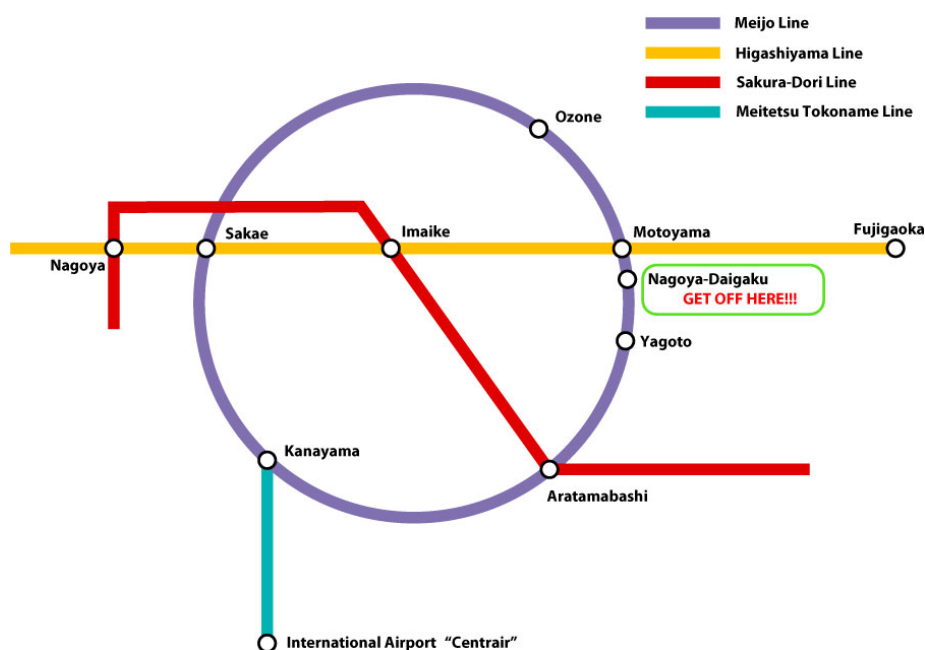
Meijo Line
Higashiyama Line
Sakura-Dori Line
Meitetsu Tokoname Line

Ozone
Sakae
Imaike
Motoyama
Fujigaoka
Nagoya
Nagoya-Daigaku
GET OFF HERE!!!
Yagoto
Kanayama
Aratamabashi
International Airport "Centrair"